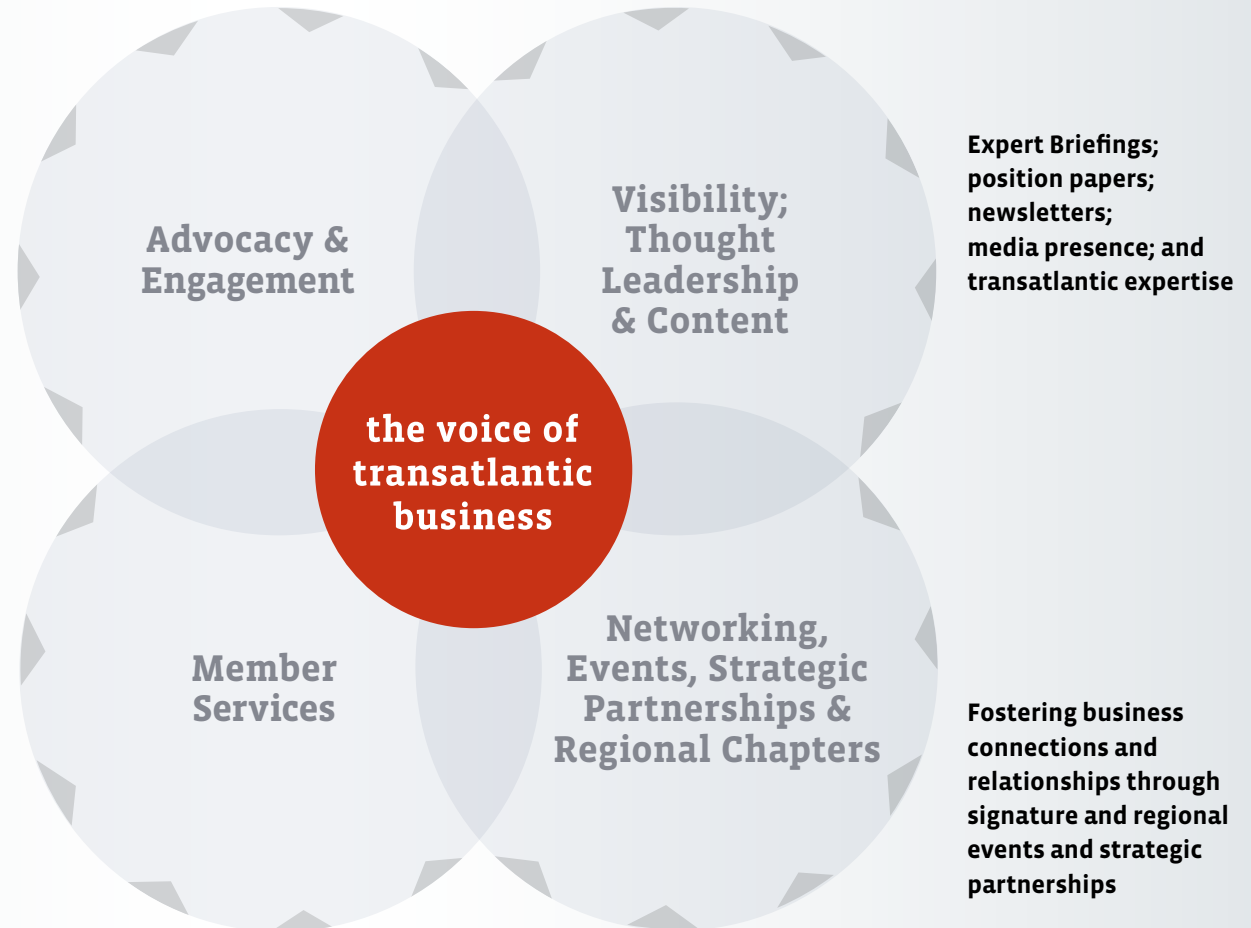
Advocacy & Engagement

Visibility; Thought Leadership & Content

Expert Briefings; position papers; newsletters; media presence; and transatlantic expertise

the voice of transatlantic business

Member Services

Networking, Events, Strategic Partnerships & Regional Chapters

Fostering business connections and relationships through signature and regional events and strategic partnerships